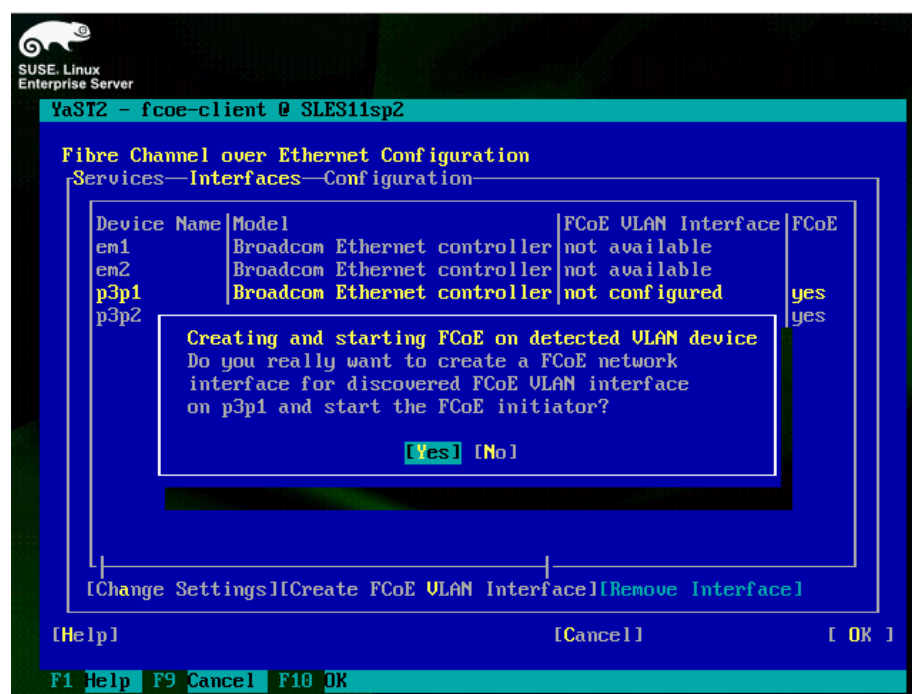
SUSE. Linux
Enterprise Server

YaST2 - fcoe-client @ SLES11sp2

Fibre Channel over Ethernet Configuration

Services—Interfaces—Configuration

| Device Name | Model | FCoE VLAN Interface | FCoE |
|---|---|---|---|
| em1 | Broadcom Ethernet controller | not available | |
| em2 | Broadcom Ethernet controller | not available | |
| p3p1 | Broadcom Ethernet controller | not configured | yes |
| p3p2 | | | yes |

Creating and starting FCoE on detected VLAN device
Do you really want to create a FCoE network interface for discovered FCoE VLAN interface on p3p1 and start the FCoE initiator?

[Yes] [No]

[Change Settings][Create FCoE VLAN Interface][Remove Interface]

[Help] [Cancel] [ OK ]

F1 Help F9 Cancel F10 OK